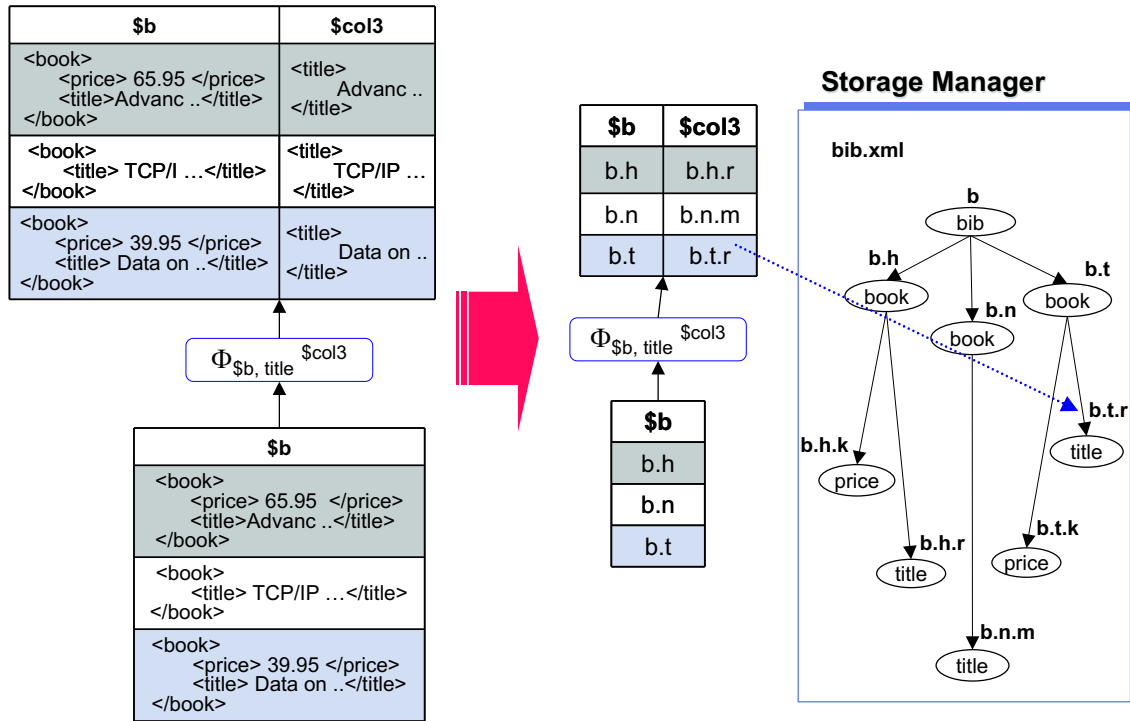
| $b | $col3 |
|---|---|
| <book> <price> 65.95 </price> <title>Advanc ..</title> </book> | <title> Advanc .. </title> |
| <book> <title> TCP/I …</title> </book> | <title> TCP/IP … </title> |
| <book> <price> 39.95 </price> <title> Data on ..</title> </book> | <title> Data on .. </title> |

$\Phi_{\$b,\ title}^{\$col3}$

| $b |
|---|
| <book> <price> 65.95 </price> <title>Advanc ..</title> </book> |
| <book> <title> TCP/IP …</title> </book> |
| <book> <price> 39.95 </price> <title> Data on ..</title> </book> |

| $b | $col3 |
|---|---|
| b.h | b.h.r |
| b.n | b.n.m |
| b.t | b.t.r |

$\Phi_{\$b,\ title}^{\$col3}$

| $b |
|---|
| b.h |
| b.n |
| b.t |

Storage Manager

bib.xml

b
bib
b.h
book
b.n
book
b.t
book
b.t.r
title
b.h.k
price
b.h.r
title
b.t.k
price
b.n.m
title